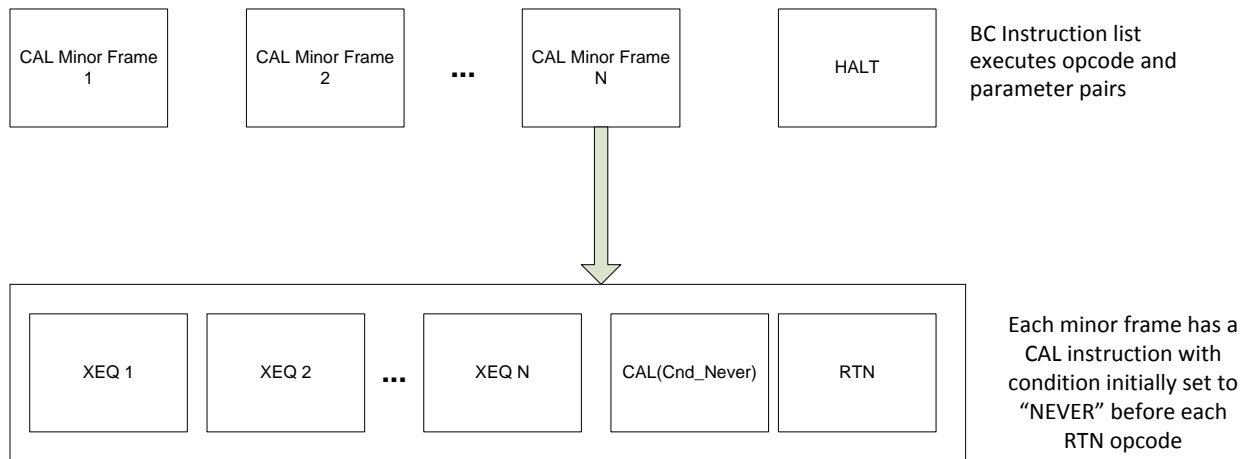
CAL Minor Frame 1

CAL Minor Frame 2

...

CAL Minor Frame N

HALT

BC Instruction list executes opcode and parameter pairs

XEQ 1

XEQ 2

...

XEQ N

CAL(Cnd_Never)

RTN

Each minor frame has a CAL instruction with condition initially set to “NEVER” before each RTN opcode